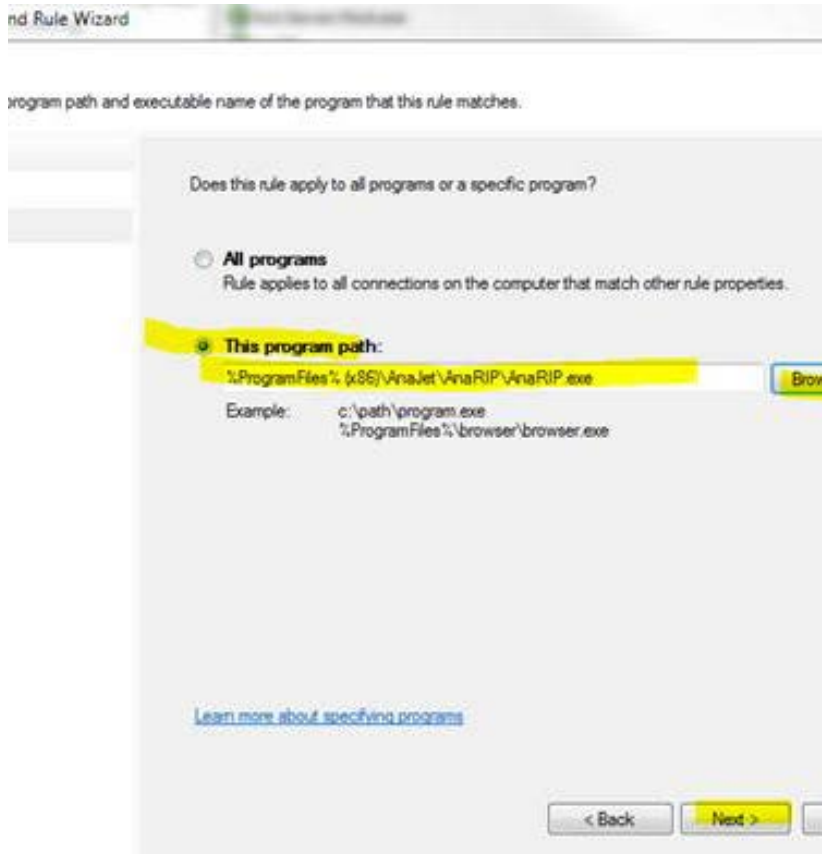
nd Rule Wizard

rogram path and executable name of the program that this rule matches.

Does this rule apply to all programs or a specific program?

All programs
Rule applies to all connections on the computer that match other rule properties.

This program path:
%ProgramFiles% (x86)\AnaJet\AnaRIP\AnaRIP.exe

Brow

Example: c:\path\program.exe
%ProgramFiles%\browser\browser.exe

Learn more about specifying programs

< Back

Next >